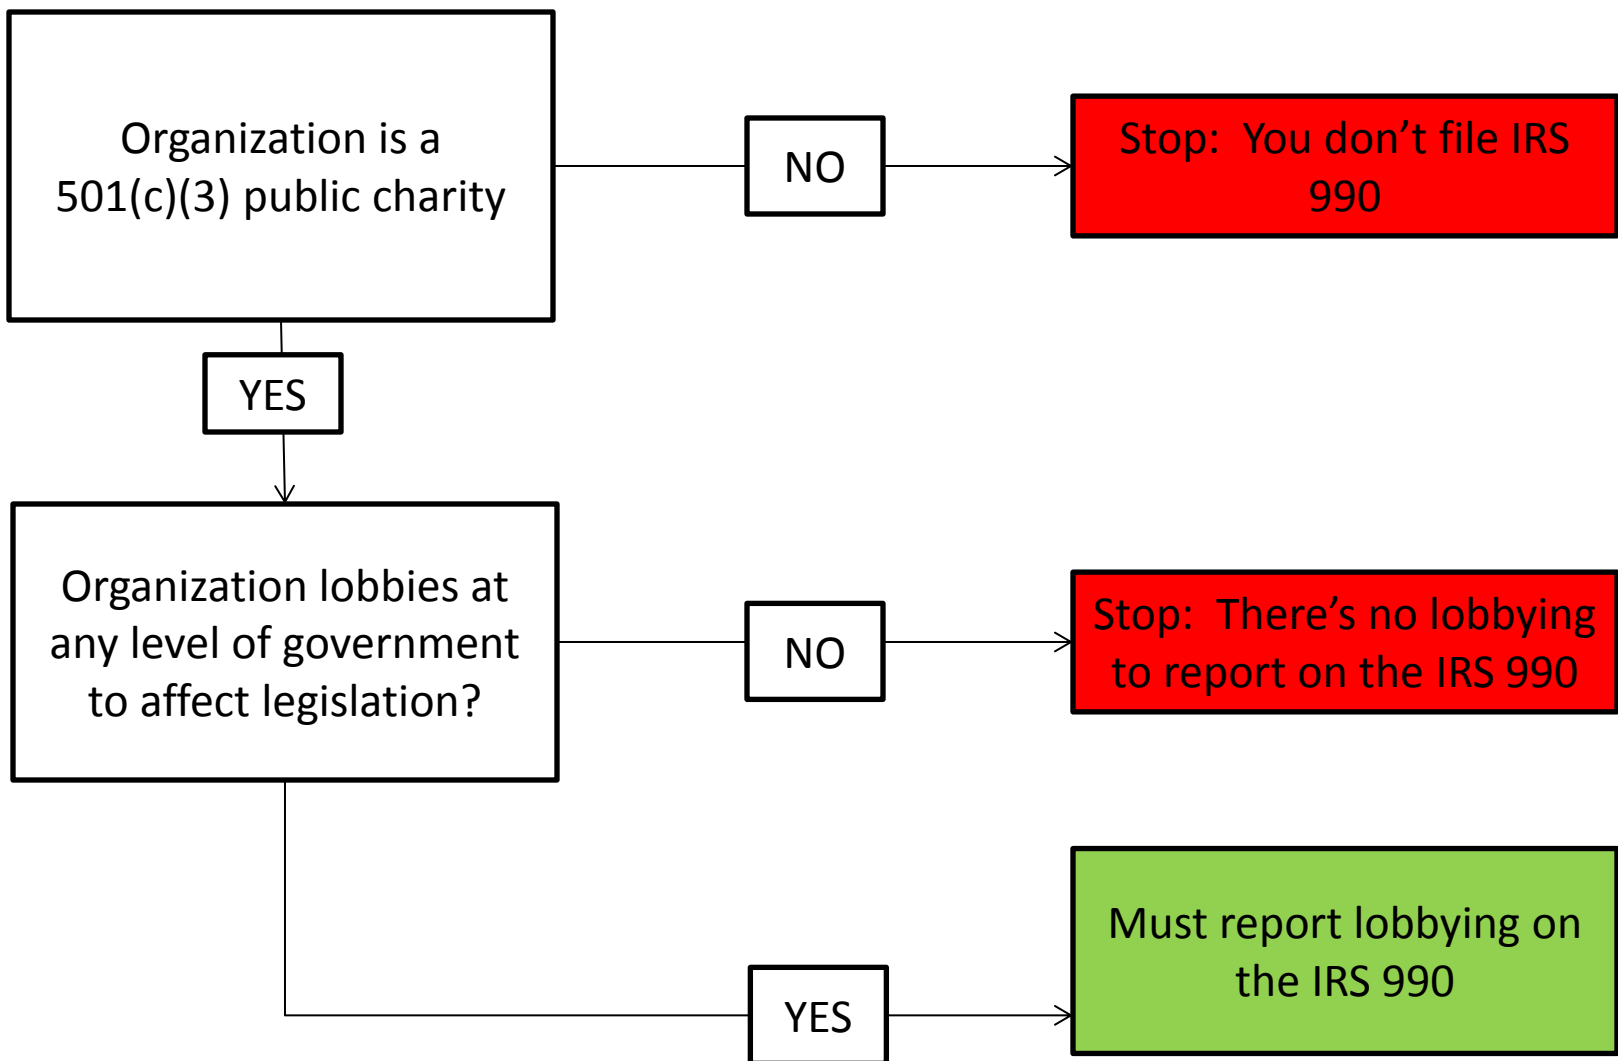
Organization is a 501(c)(3) public charity

NO

Stop: You don't file IRS 990

YES

Organization lobbies at any level of government to affect legislation?

NO

Stop: There's no lobbying to report on the IRS 990

YES

Must report lobbying on the IRS 990